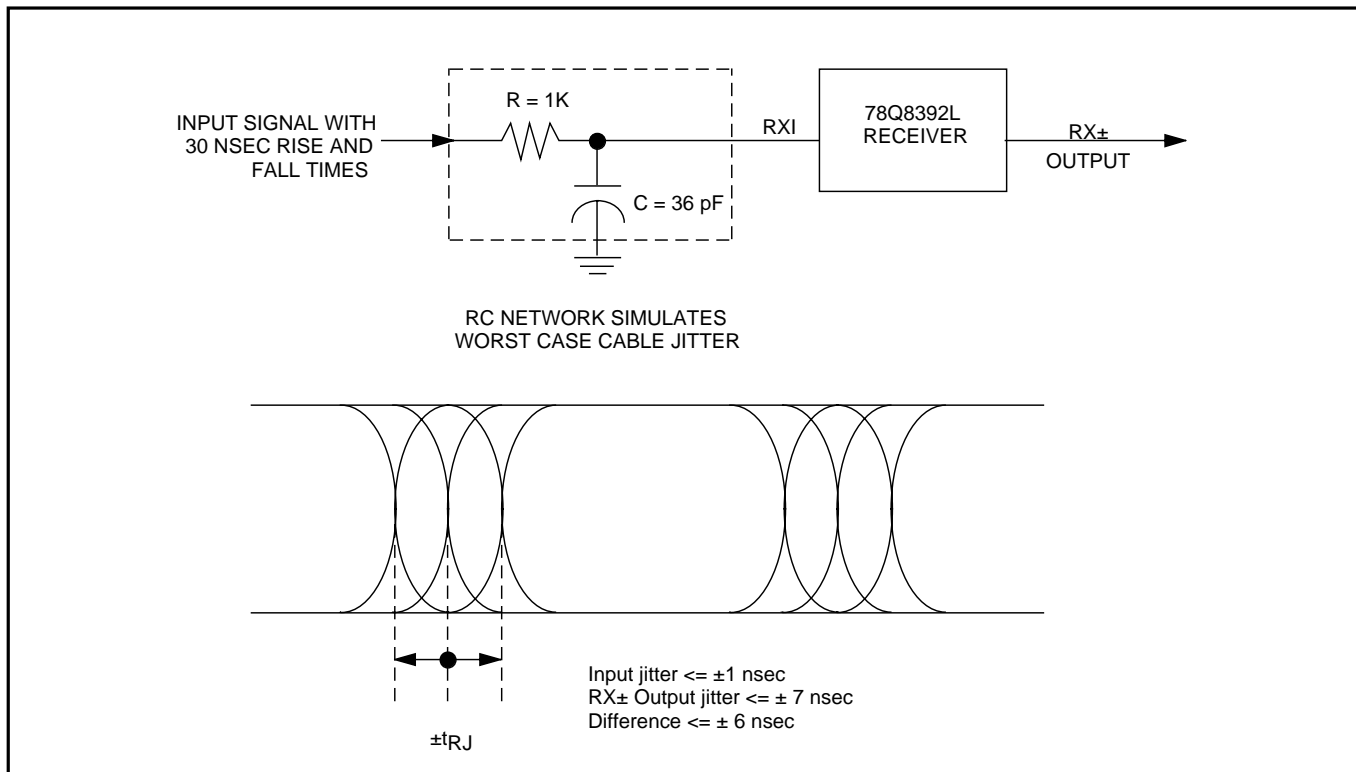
INPUT SIGNAL WITH 30 NSEC RISE AND FALL TIMES

R = 1K

C = 36 pF

RXI

78Q8392L RECEIVER

RX±
OUTPUT

RC NETWORK SIMULATES WORST CASE CABLE JITTER

Input jitter <= ±1 nsec
RX± Output jitter <= ± 7 nsec
Difference <= ± 6 nsec

$\pm t_{RJ}$